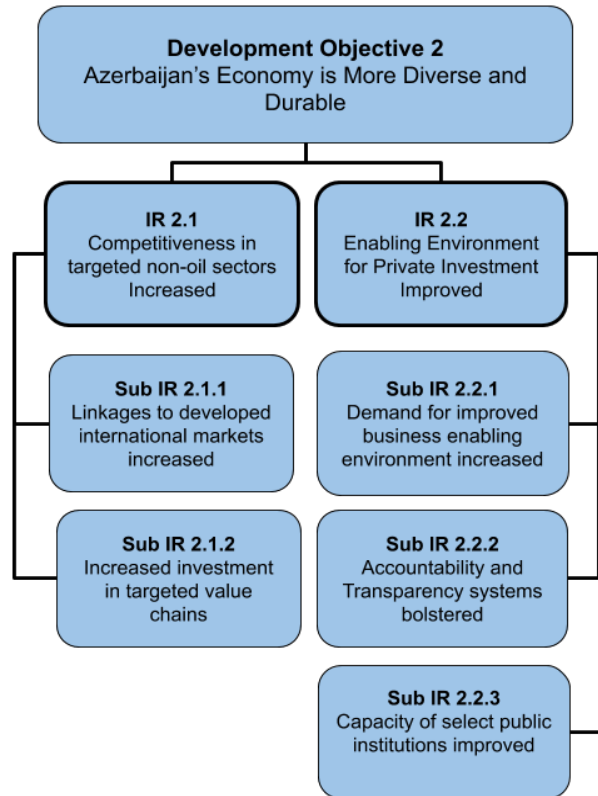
**Development Objective 2**
Azerbaijan's Economy is More Diverse and Durable

**IR 2.1**
Competitiveness in targeted non-oil sectors Increased

**Sub IR 2.1.1**
Linkages to developed international markets increased

**Sub IR 2.1.2**
Increased investment in targeted value chains

**IR 2.2**
Enabling Environment for Private Investment Improved

**Sub IR 2.2.1**
Demand for improved business enabling environment increased

**Sub IR 2.2.2**
Accountability and Transparency systems bolstered

**Sub IR 2.2.3**
Capacity of select public institutions improved